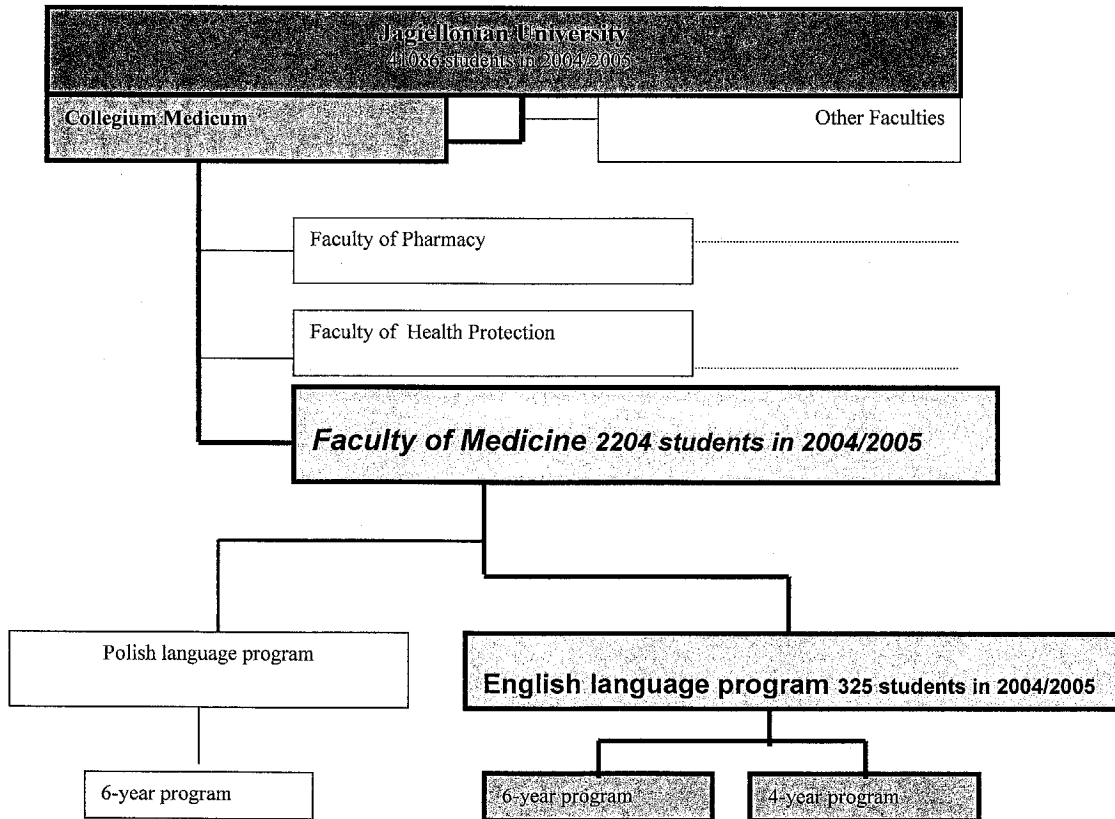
Jagiellonian University
41086 students in 2004/2005

Collegium Medicum

Other Faculties

Faculty of Pharmacy

Faculty of Health Protection

Faculty of Medicine 2204 students in 2004/2005

Polish language program

English language program 325 students in 2004/2005

6-year program

6-year program

4-year program